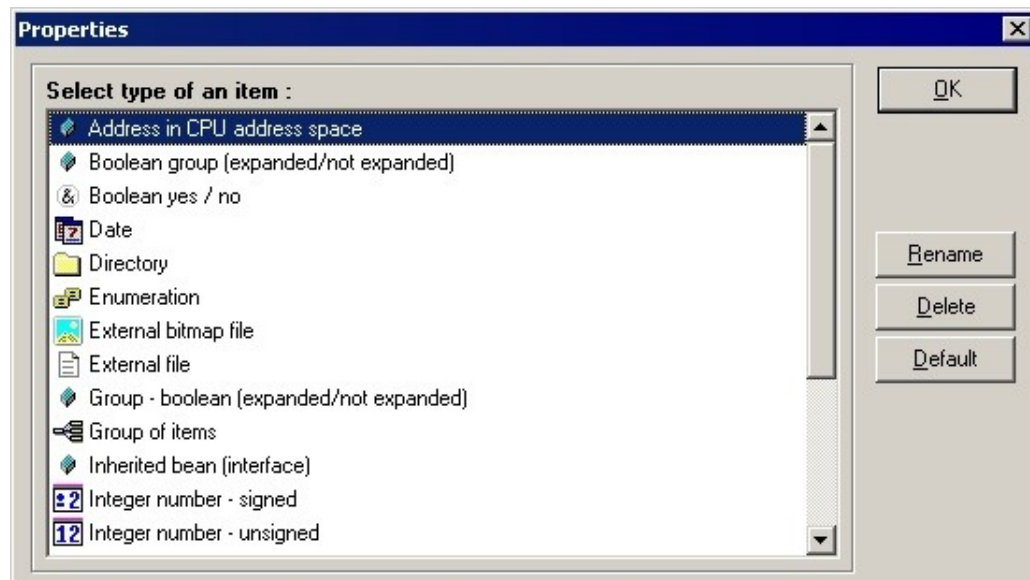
Properties

Select type of an item :

Address in CPU address space
Boolean group (expanded/not expanded)
Boolean yes / no
Date
Directory
Enumeration
External bitmap file
External file
Group - boolean (expanded/not expanded)
Group of items
Inherited bean (interface)
Integer number - signed
Integer number - unsigned

OK
Rename
Delete
Default